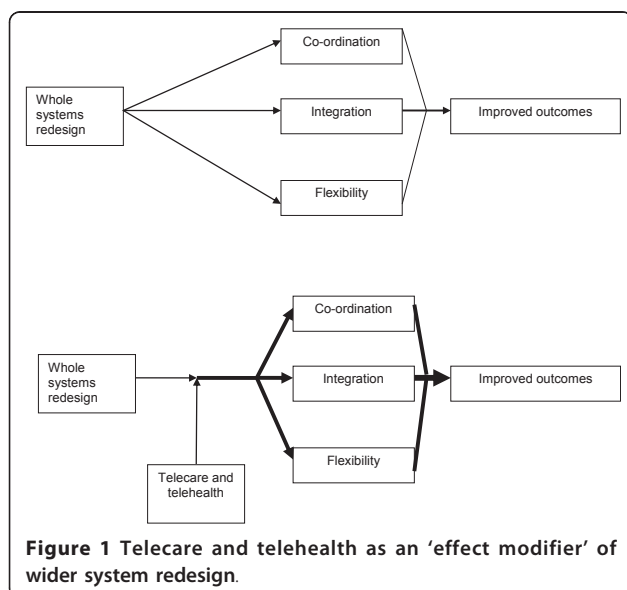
Whole systems redesign

Co-ordination

Integration

Flexibility

Improved outcomes

Whole systems redesign

Co-ordination

Integration

Flexibility

Improved outcomes

Telecare and telehealth

**Figure 1** Telecare and telehealth as an 'effect modifier' of wider system redesign.